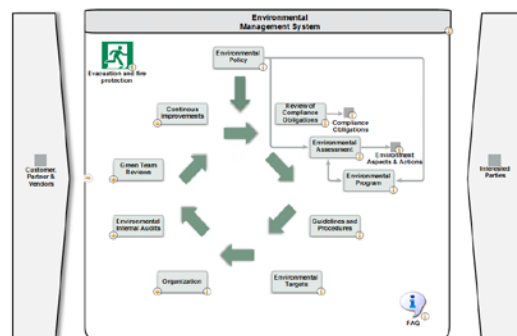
Environmental Management System

Evacuation and fire protection

Environmental Policy

Continous Improvements

Review of Compliance Obligations

Compliance Obligations

Environmental Assessment

Environment Aspects & Actions

Environmental Program

Green Team Reviews

Customer, Partner & Vendors

Interested Parties

Environmental Internal Audits

Guidelines and Procedures

Organization

Environmental Targets

FAQ